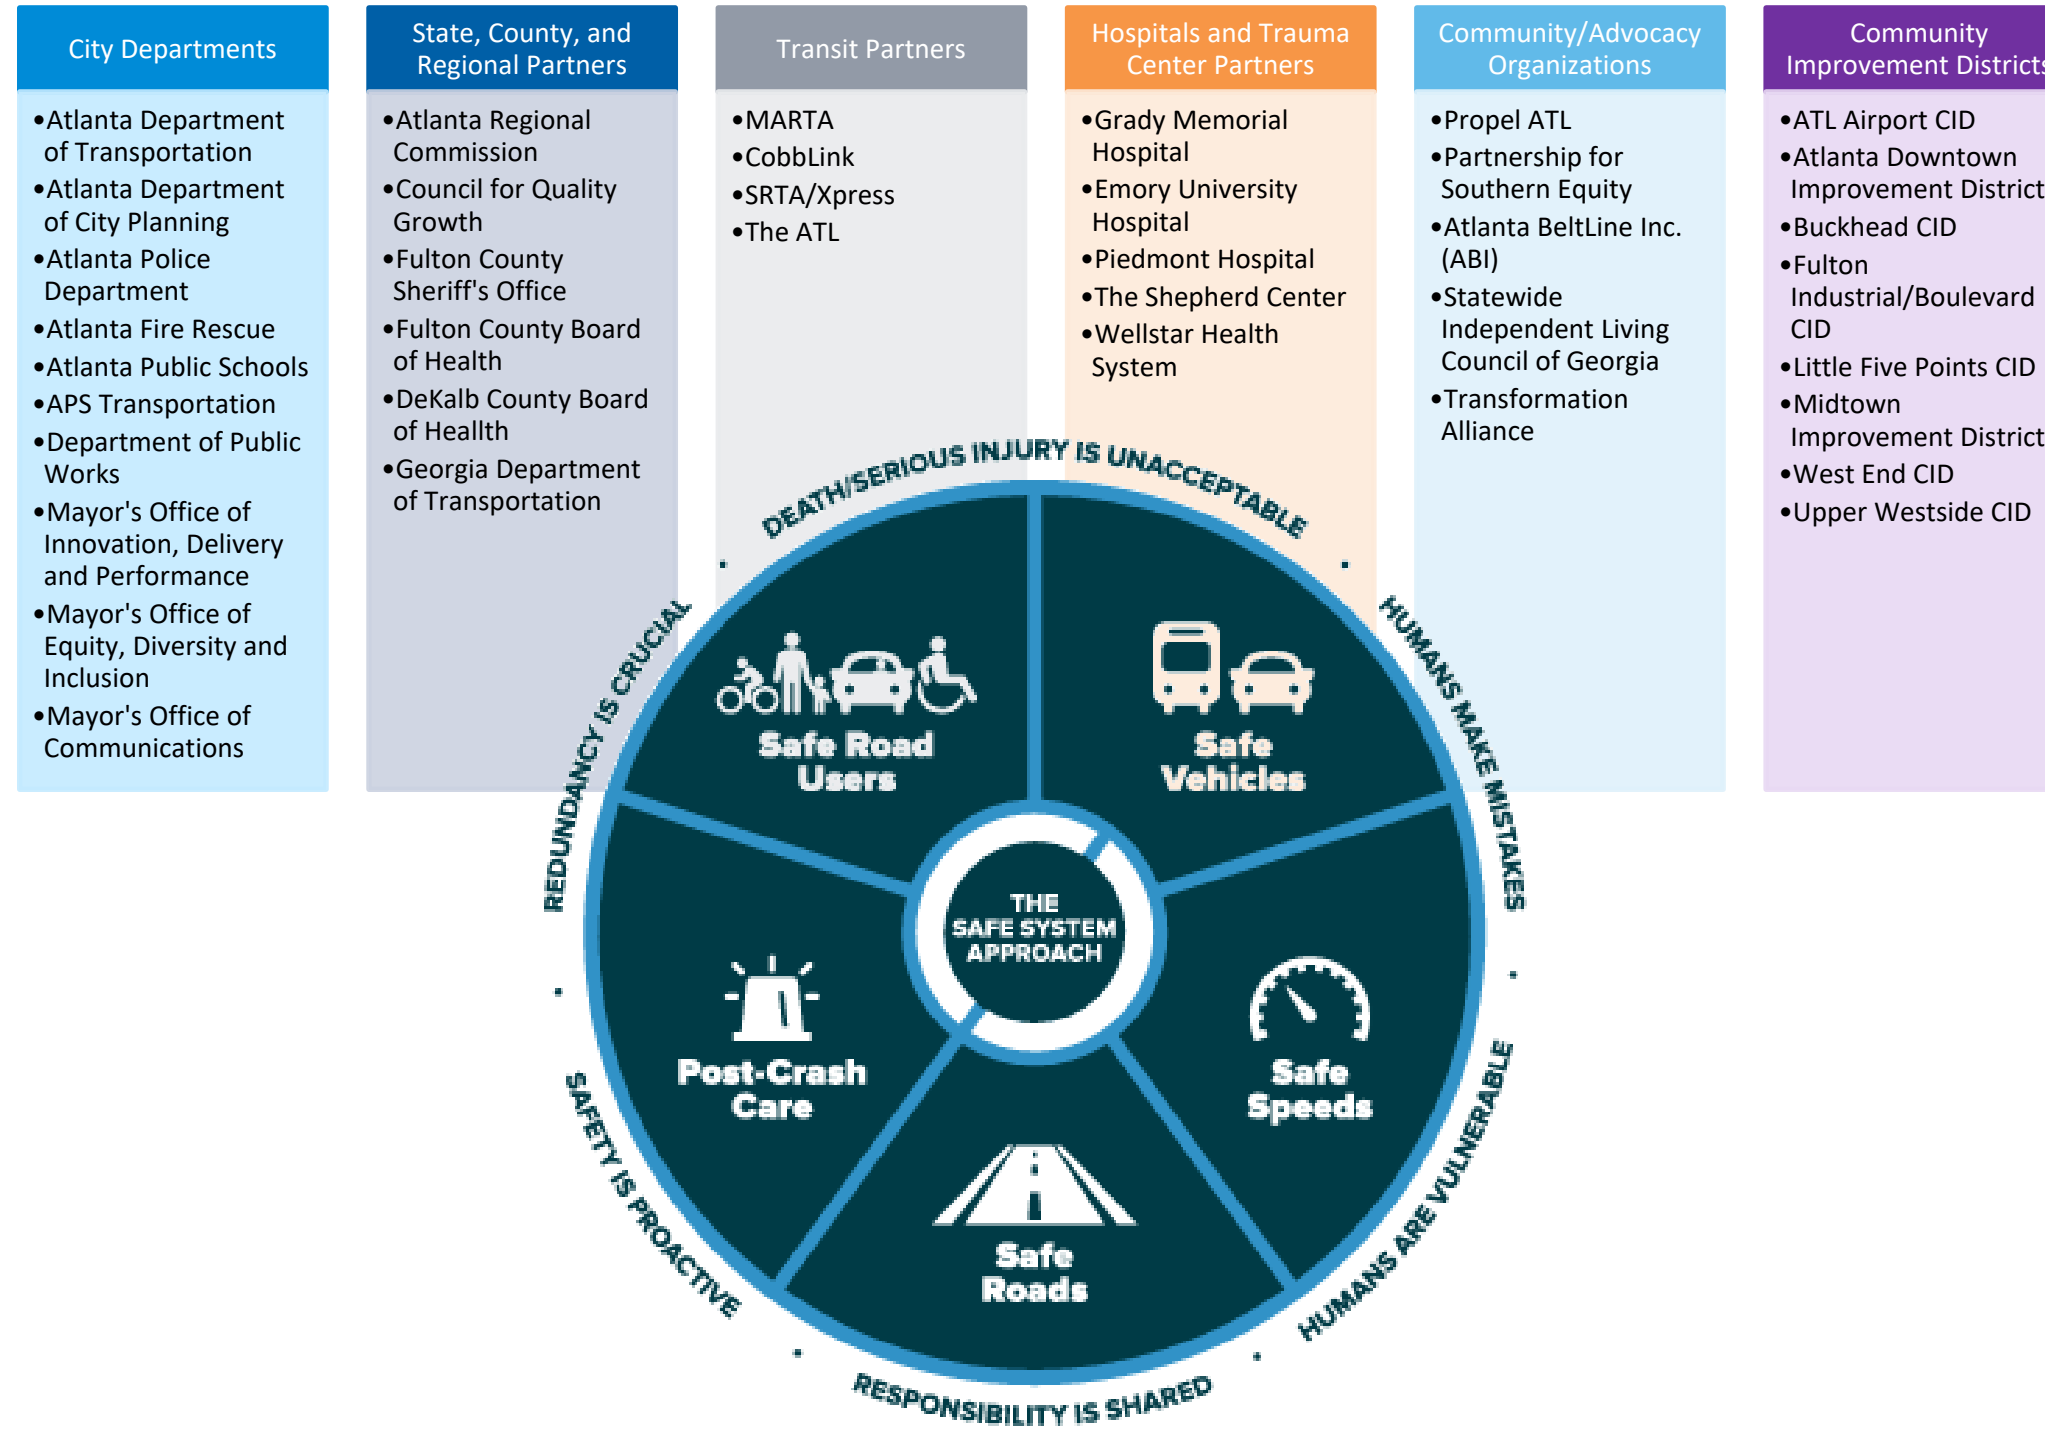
City Departments

•Atlanta Department of Transportation
•Atlanta Department of City Planning
•Atlanta Police Department
•Atlanta Fire Rescue
•Atlanta Public Schools
•APS Transportation
•Department of Public Works
•Mayor's Office of Innovation, Delivery and Performance
•Mayor's Office of Equity, Diversity and Inclusion
•Mayor's Office of Communications

State, County, and Regional Partners

•Atlanta Regional Commission
•Council for Quality Growth
•Fulton County Sheriff's Office
•Fulton County Board of Health
•DeKalb County Board of Heallth
•Georgia Department of Transportation

Transit Partners

•MARTA
•CobbLink
•SRTA/Xpress
•The ATL

Hospitals and Trauma Center Partners

•Grady Memorial Hospital
•Emory University Hospital
•Piedmont Hospital
•The Shepherd Center
•Wellstar Health System

Community/Advocacy Organizations

•Propel ATL
•Partnership for Southern Equity
•Atlanta BeltLine Inc. (ABI)
•Statewide Independent Living Council of Georgia
•Transformation Alliance

Community Improvement Districts

•ATL Airport CID
•Atlanta Downtown Improvement District
•Buckhead CID
•Fulton Industrial/Boulevard CID
•Little Five Points CID
•Midtown Improvement District
•West End CID
•Upper Westside CID

DEATH/SERIOUS INJURY IS UNACCEPTABLE
HUMANS MAKE MISTAKES
HUMANS ARE VULNERABLE
RESPONSIBILITY IS SHARED
SAFETY IS PROACTIVE
REDUNDANCY IS CRUCIAL

Safe Road Users
Safe Vehicles
Safe Speeds
Safe Roads
Post-Crash Care

THE SAFE SYSTEM APPROACH